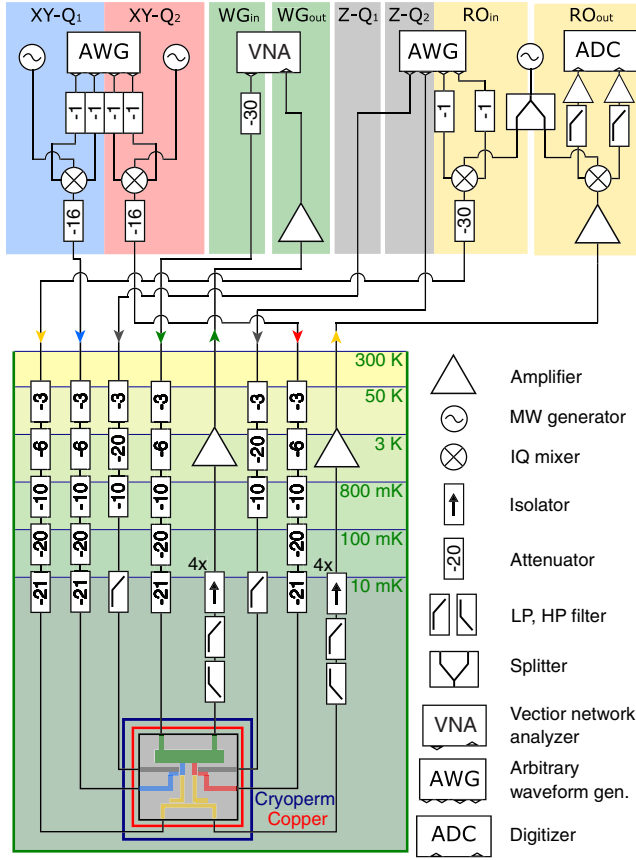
XY-Q$_1$ XY-Q$_2$ WG$_{in}$ WG$_{out}$ Z-Q$_1$ Z-Q$_2$ RO$_{in}$ RO$_{out}$

AWG VNA AWG ADC

-1 -1 -1 -1 -30 -1 -1

-16 -16 -30

300 K
50 K
3 K
800 mK
100 mK
10 mK

-3 -3 -3 -3 -3 -3
-6 -6 -20 -6 -20 -6
-10 -10 -10 -10 -10 -10
-20 -20 -20 -20
-21 -21 -21 -21

4x 4x

Cryoperm
Copper

Amplifier
MW generator
IQ mixer
Isolator
-20 Attenuator
LP, HP filter
Splitter
VNA Vectior network analyzer
AWG Arbitrary waveform gen.
ADC Digitizer